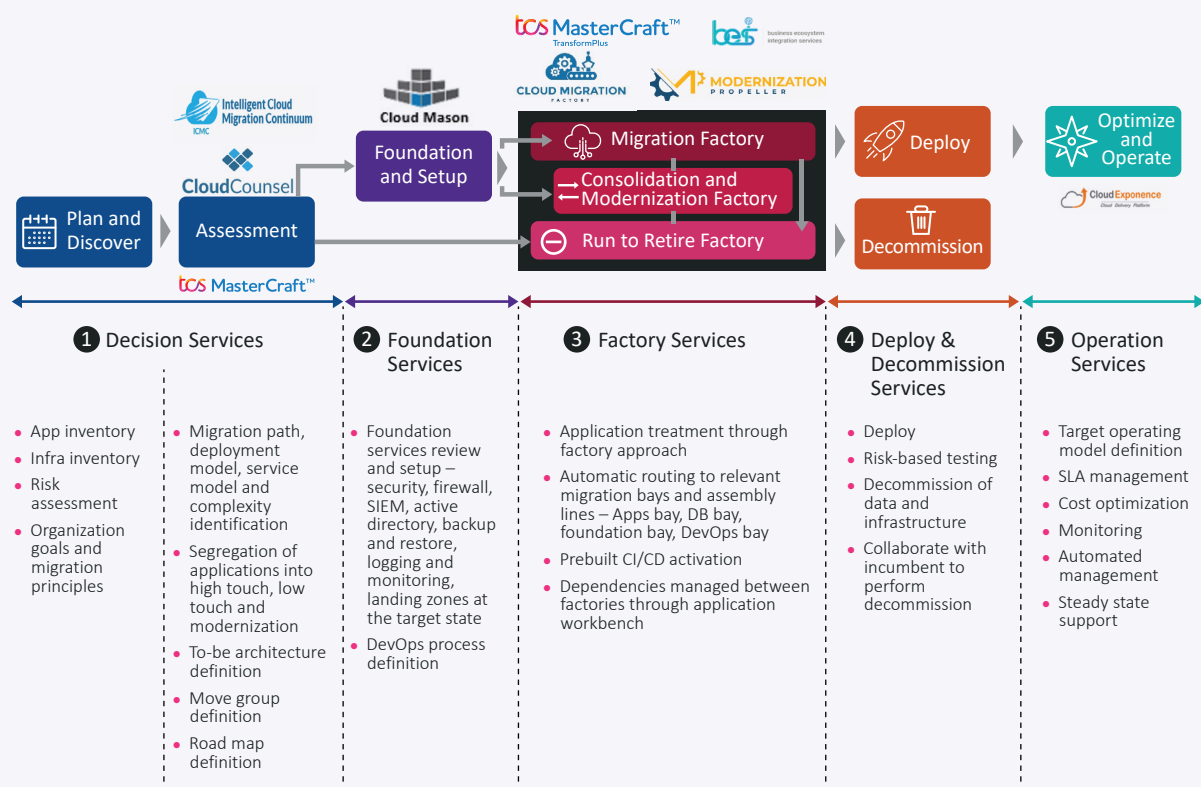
tcs MasterCraft™
TransformPlus

bes business ecosystem integration services

CLOUD MIGRATION FACTORY

MODERNIZATION PROPELLER

ICMC Intelligent Cloud Migration Continuum

Cloud Mason

CloudCounsel

Plan and Discover

Assessment

tcs MasterCraft™

Foundation and Setup

Migration Factory

Consolidation and Modernization Factory

Run to Retire Factory

Deploy

Decommission

Optimize and Operate

CloudExponence
Cloud Delivery Platform

1 Decision Services

• App inventory
• Infra inventory
• Risk assessment
• Organization goals and migration principles

• Migration path, deployment model, service model and complexity identification
• Segregation of applications into high touch, low touch and modernization
• To-be architecture definition
• Move group definition
• Road map definition

2 Foundation Services

• Foundation services review and setup – security, firewall, SIEM, active directory, backup and restore, logging and monitoring, landing zones at the target state
• DevOps process definition

3 Factory Services

• Application treatment through factory approach
• Automatic routing to relevant migration bays and assembly lines – Apps bay, DB bay, foundation bay, DevOps bay
• Prebuilt CI/CD activation
• Dependencies managed between factories through application workbench

4 Deploy & Decommission Services

• Deploy
• Risk-based testing
• Decommission of data and infrastructure
• Collaborate with incumbent to perform decommission

5 Operation Services

• Target operating model definition
• SLA management
• Cost optimization
• Monitoring
• Automated management
• Steady state support